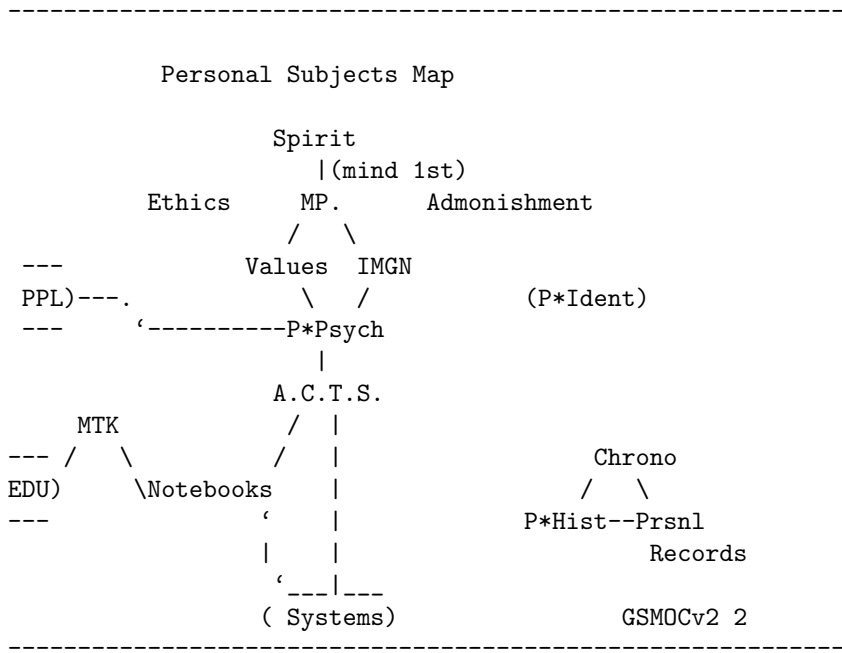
Personal Subjects Map

Spirit
|(mind 1st)
Ethics MP. Admonishment
/ \
--- Values IMGN
PPL)---. \ / (P*Ident)
--- ‘----------P*Psych
|
A.C.T.S.
MTK / |
--- / \ / | Chrono
EDU) \Notebooks | / \
--- ‘ | P*Hist--Prsnl
| | Records
‘___|___
( Systems) GSMOCv2 2